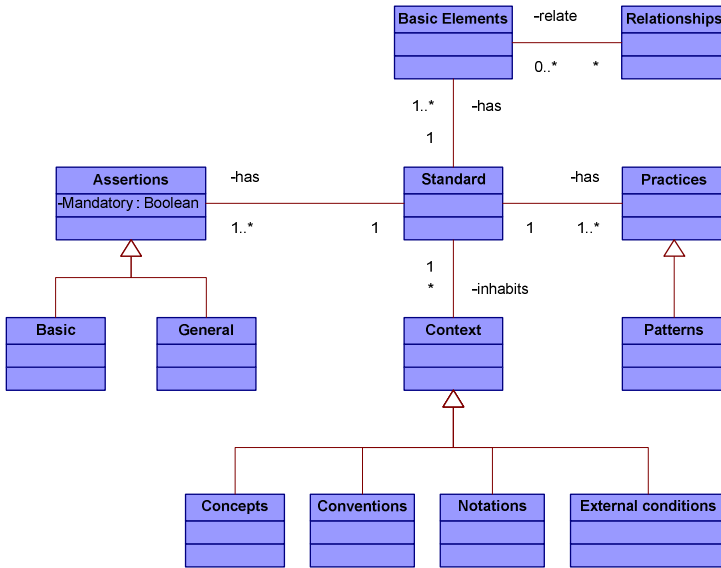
Basic Elements

-relate

Relationships

0..*

*

1..*

-has

1

Assertions

-Mandatory : Boolean

-has

1..*

1

Standard

-has

1

1..*

Practices

1

*

-inhabits

Basic

General

Context

Patterns

Concepts

Conventions

Notations

External conditions